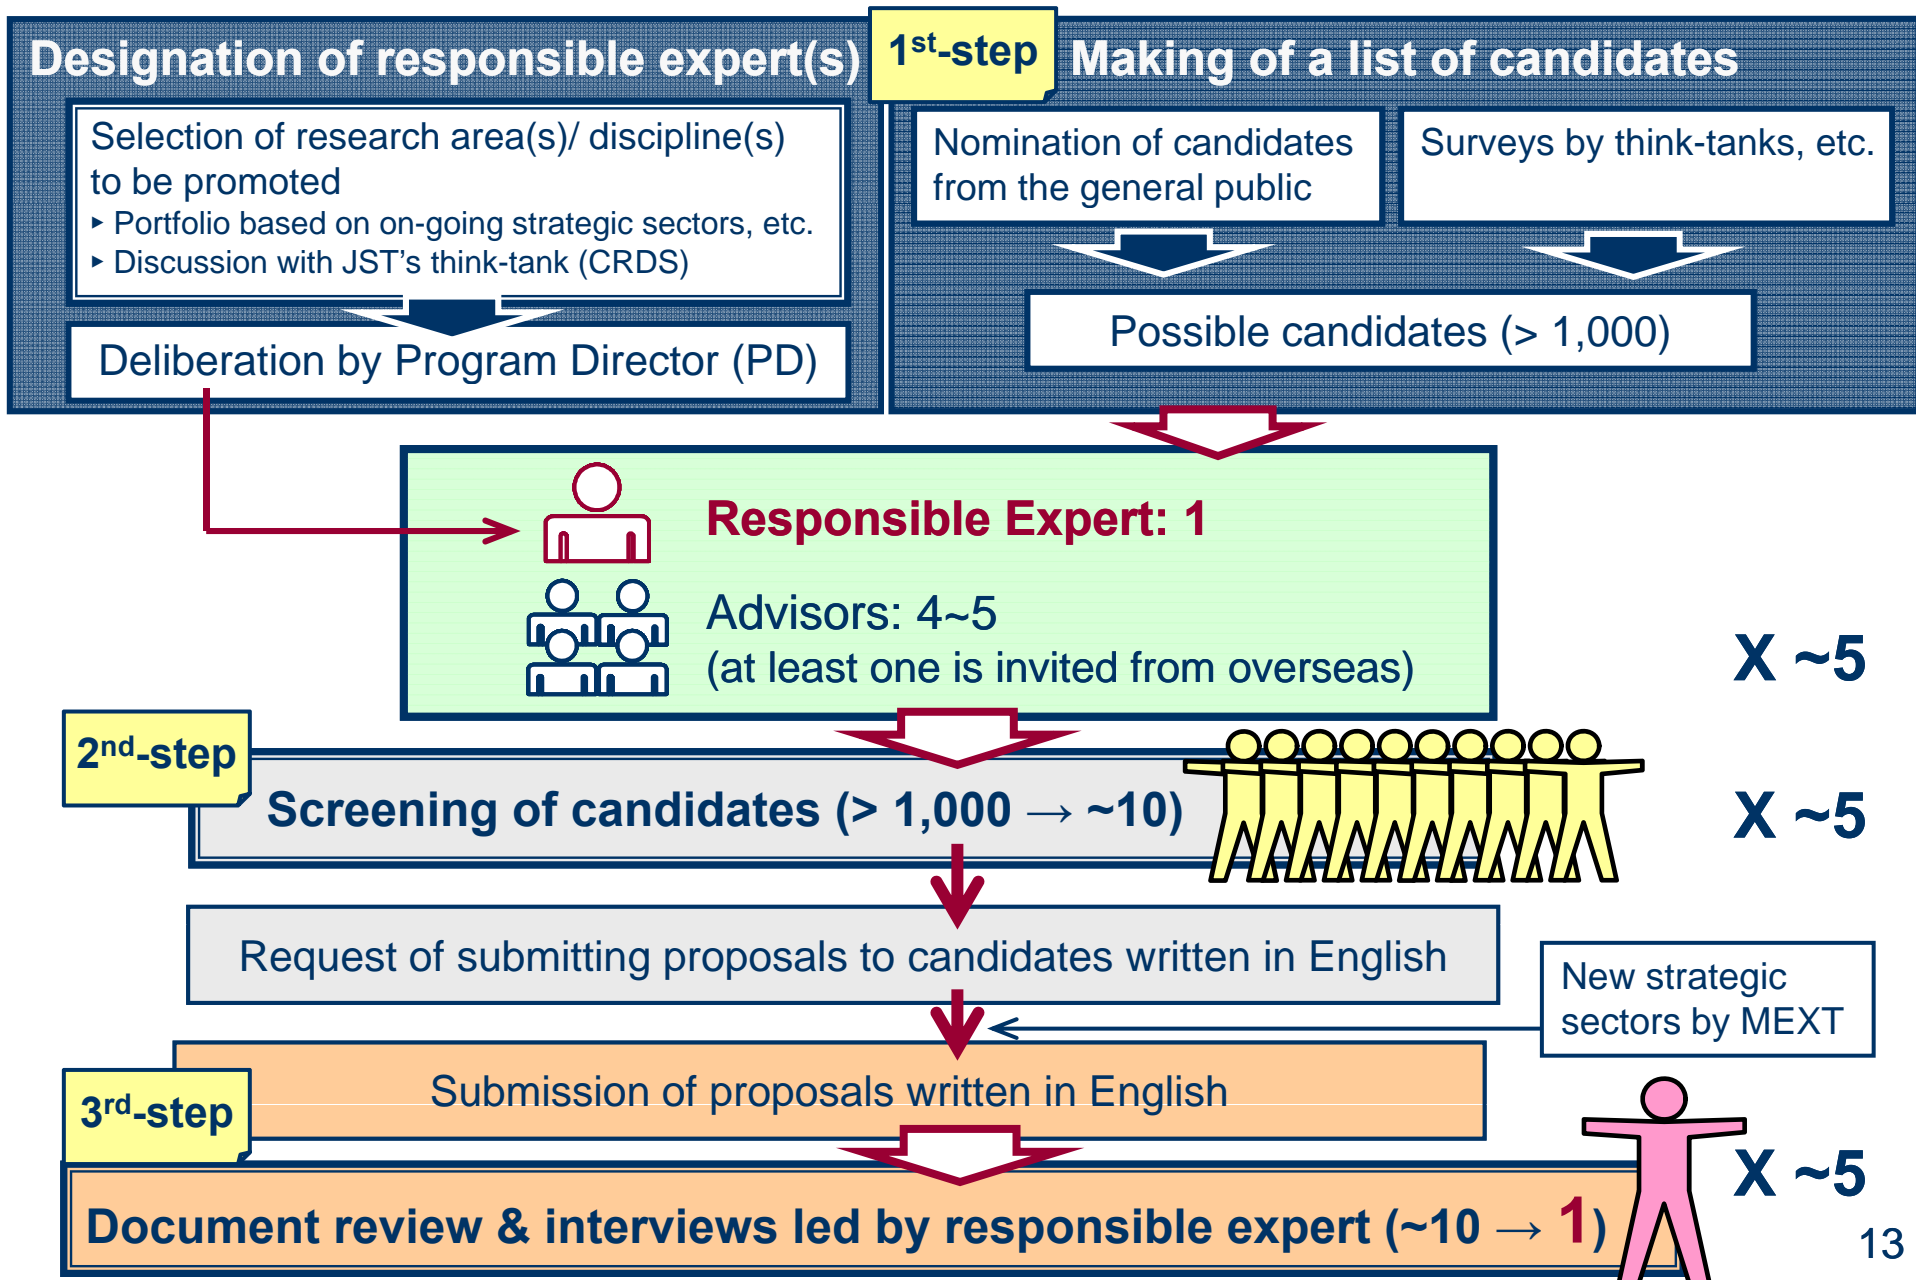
Designation of responsible expert(s)

1$^{st}$-step

Making of a list of candidates

Selection of research area(s)/ discipline(s) to be promoted
▸ Portfolio based on on-going strategic sectors, etc.
▸ Discussion with JST's think-tank (CRDS)

Deliberation by Program Director (PD)

Nomination of candidates from the general public

Surveys by think-tanks, etc.

Possible candidates (> 1,000)

Responsible Expert: 1

Advisors: 4~5
(at least one is invited from overseas)

X ~5

2$^{nd}$-step

Screening of candidates (> 1,000 → ~10)

X ~5

Request of submitting proposals to candidates written in English

New strategic sectors by MEXT

Submission of proposals written in English

3$^{rd}$-step

Document review & interviews led by responsible expert (~10 → 1)

X ~5

13